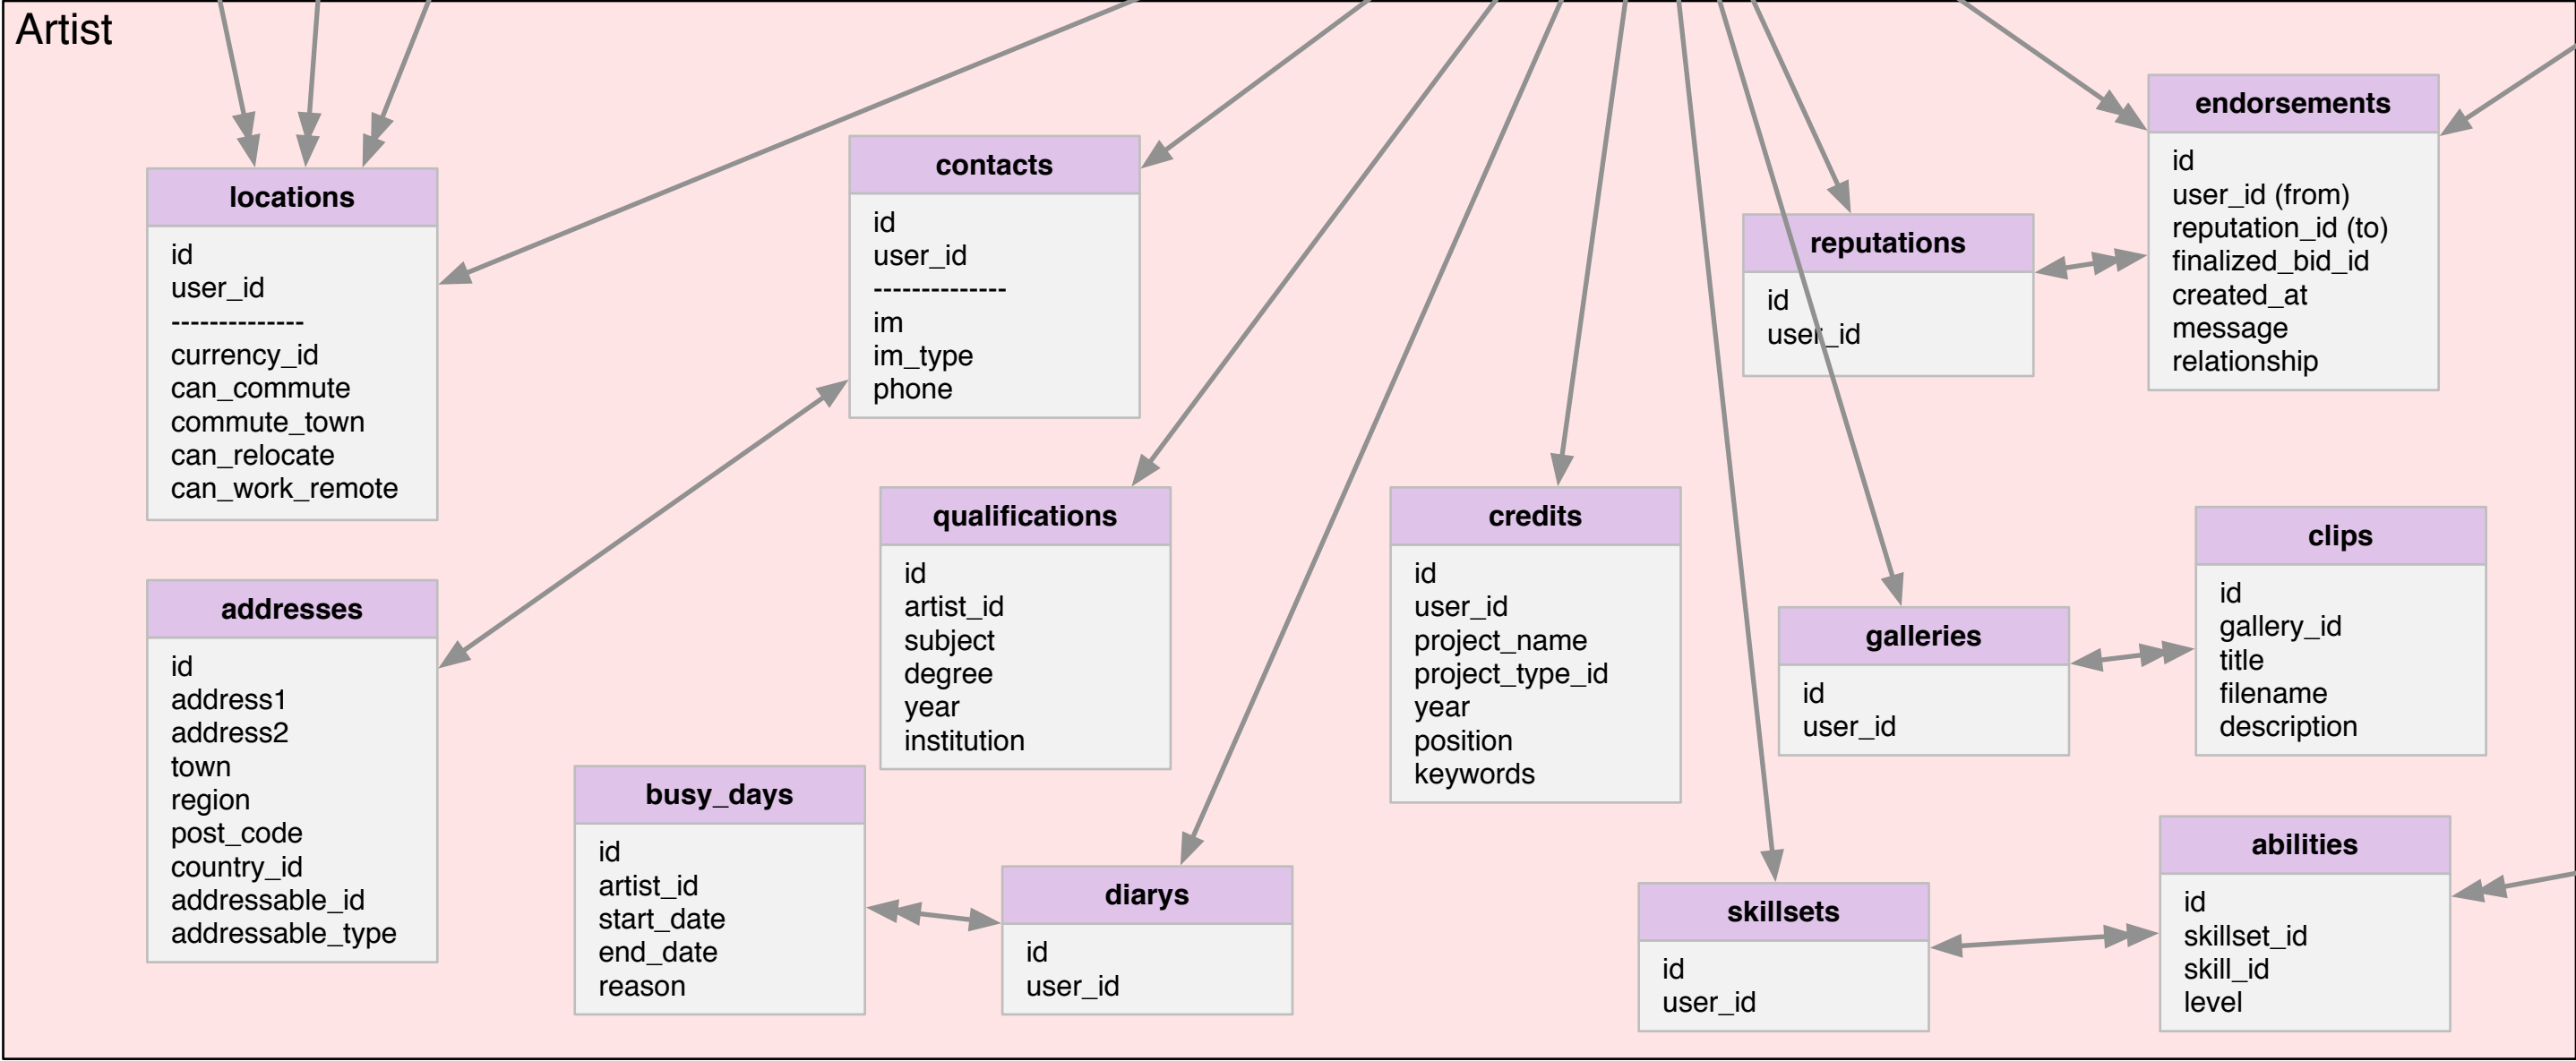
Artist

locations
id
user_id
--------------
currency_id
can_commute
commute_town
can_relocate
can_work_remote

contacts
id
user_id
--------------
im
im_type
phone

reputations
id
user_id

endorsements
id
user_id (from)
reputation_id (to)
finalized_bid_id
created_at
message
relationship

addresses
id
address1
address2
town
region
post_code
country_id
addressable_id
addressable_type

qualifications
id
artist_id
subject
degree
year
institution

credits
id
user_id
project_name
project_type_id
year
position
keywords

galleries
id
user_id

clips
id
gallery_id
title
filename
description

busy_days
id
artist_id
start_date
end_date
reason

diarys
id
user_id

skillsets
id
user_id

abilities
id
skillset_id
skill_id
level